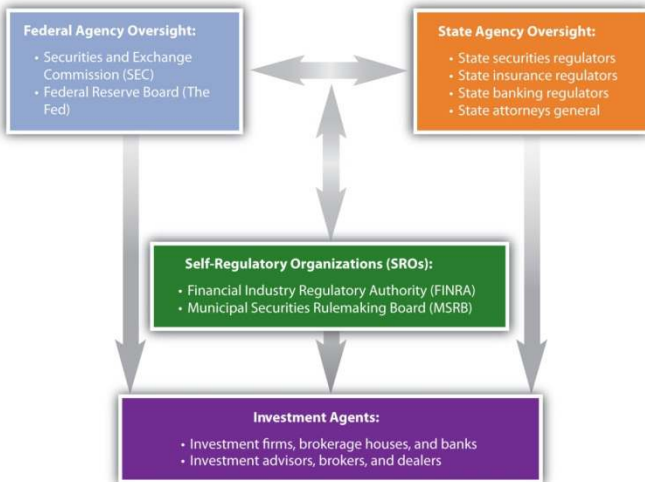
Federal Agency Oversight:
• Securities and Exchange Commission (SEC)
• Federal Reserve Board (The Fed)

State Agency Oversight:
• State securities regulators
• State insurance regulators
• State banking regulators
• State attorneys general

Self-Regulatory Organizations (SROs):
• Financial Industry Regulatory Authority (FINRA)
• Municipal Securities Rulemaking Board (MSRB)

Investment Agents:
• Investment firms, brokerage houses, and banks
• Investment advisors, brokers, and dealers